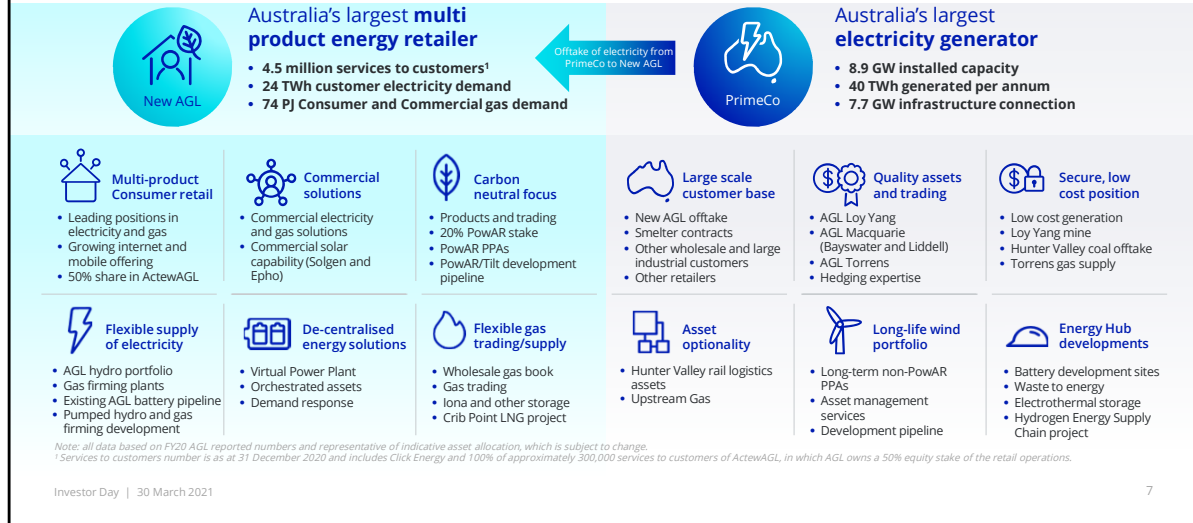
New AGL

Australia's largest **multi product energy retailer**

- 4.5 million services to customers¹
- 24 TWh customer electricity demand
- 74 PJ Consumer and Commercial gas demand

Offtake of electricity from PrimeCo to New AGL

PrimeCo

Australia's largest **electricity generator**

- 8.9 GW installed capacity
- 40 TWh generated per annum
- 7.7 GW infrastructure connection

Multi-product Consumer retail
- Leading positions in electricity and gas
- Growing internet and mobile offering
- 50% share in ActewAGL

Commercial solutions
- Commercial electricity and gas solutions
- Commercial solar capability (Solgen and Epho)

Carbon neutral focus
- Products and trading
- 20% PowAR stake
- PowAR PPAs
- PowAR/Tilt development pipeline

Large scale customer base
- New AGL offtake
- Smelter contracts
- Other wholesale and large industrial customers
- Other retailers

Quality assets and trading
- AGL Loy Yang
- AGL Macquarie (Bayswater and Liddell)
- AGL Torrens
- Hedging expertise

Secure, low cost position
- Low cost generation
- Loy Yang mine
- Hunter Valley coal offtake
- Torrens gas supply

Flexible supply of electricity
- AGL hydro portfolio
- Gas firming plants
- Existing AGL battery pipeline
- Pumped hydro and gas firming development

De-centralised energy solutions
- Virtual Power Plant
- Orchestrated assets
- Demand response

Flexible gas trading/supply
- Wholesale gas book
- Gas trading
- Iona and other storage
- Crib Point LNG project

Asset optionality
- Hunter Valley rail logistics assets
- Upstream Gas

Long-life wind portfolio
- Long-term non-PowAR PPAs
- Asset management services
- Development pipeline

Energy Hub developments
- Battery development sites
- Waste to energy
- Electrothermal storage
- Hydrogen Energy Supply Chain project

Note: all data based on FY20 AGL reported numbers and representative of indicative asset allocation, which is subject to change.
¹ Services to customers number is as at 31 December 2020 and includes Click Energy and 100% of approximately 300,000 services to customers of ActewAGL, in which AGL owns a 50% equity stake of the retail operations.

Investor Day | 30 March 2021

7